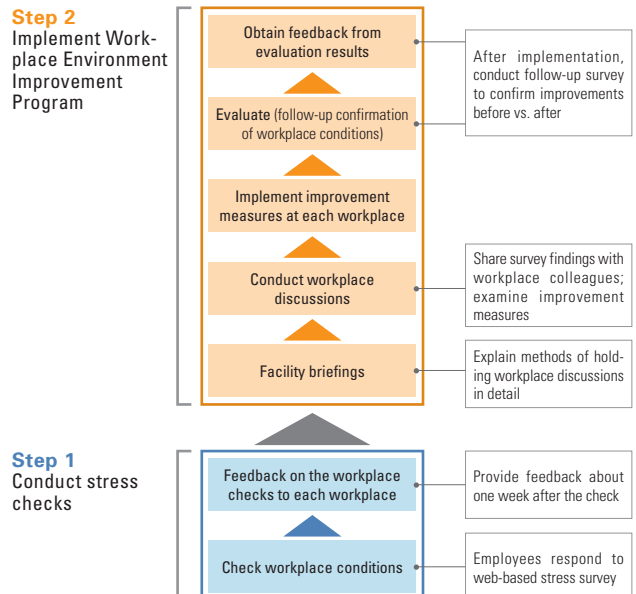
Step 2
Implement Workplace Environment Improvement Program

Obtain feedback from evaluation results

After implementation, conduct follow-up survey to confirm improvements before vs. after

Evaluate (follow-up confirmation of workplace conditions)

Implement improvement measures at each workplace

Conduct workplace discussions

Share survey findings with workplace colleagues; examine improvement measures

Facility briefings

Explain methods of holding workplace discussions in detail

Step 1
Conduct stress checks

Feedback on the workplace checks to each workplace

Provide feedback about one week after the check

Check workplace conditions

Employees respond to web-based stress survey